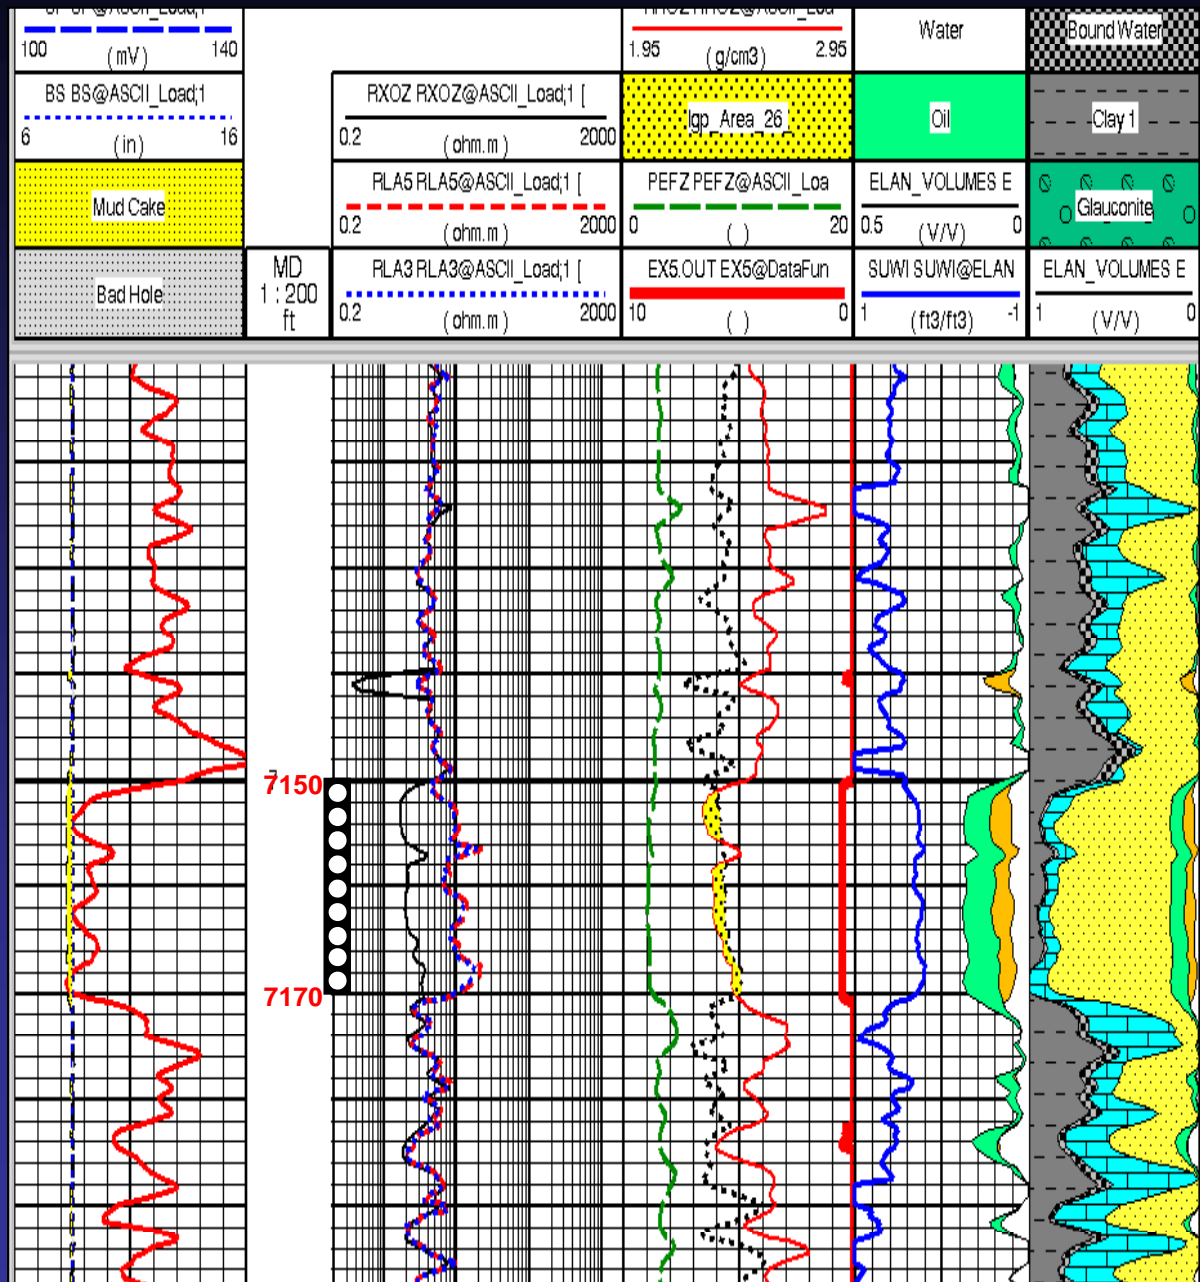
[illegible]
100 (mV) 140

BS BS@ASCII_Load;1
6 (in) 16

Mud Cake

Bad Hole

MD
1 : 200
ft

RXOZ RXOZ@ASCII_Load;1 [
0.2 (ohm.m) 2000

RLA5 RLA5@ASCII_Load;1 [
0.2 (ohm.m) 2000

RLA3 RLA3@ASCII_Load;1 [
0.2 (ohm.m) 2000

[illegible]
1.95 (g/cm3) 2.95

lgp_Area_26

PEFZ PEFZ@ASCII_Loa
0 ( ) 20

EX5.OUT EX5@DataFun
10 ( ) 0

Water

Oil

ELAN_VOLUMES E
0.5 (V/V) 0

SUWI SUWI@ELAN
1 (ft3/ft3) -1

Bound Water

Clay 1

Glauconite

ELAN_VOLUMES E
1 (V/V) 0

7150
7170